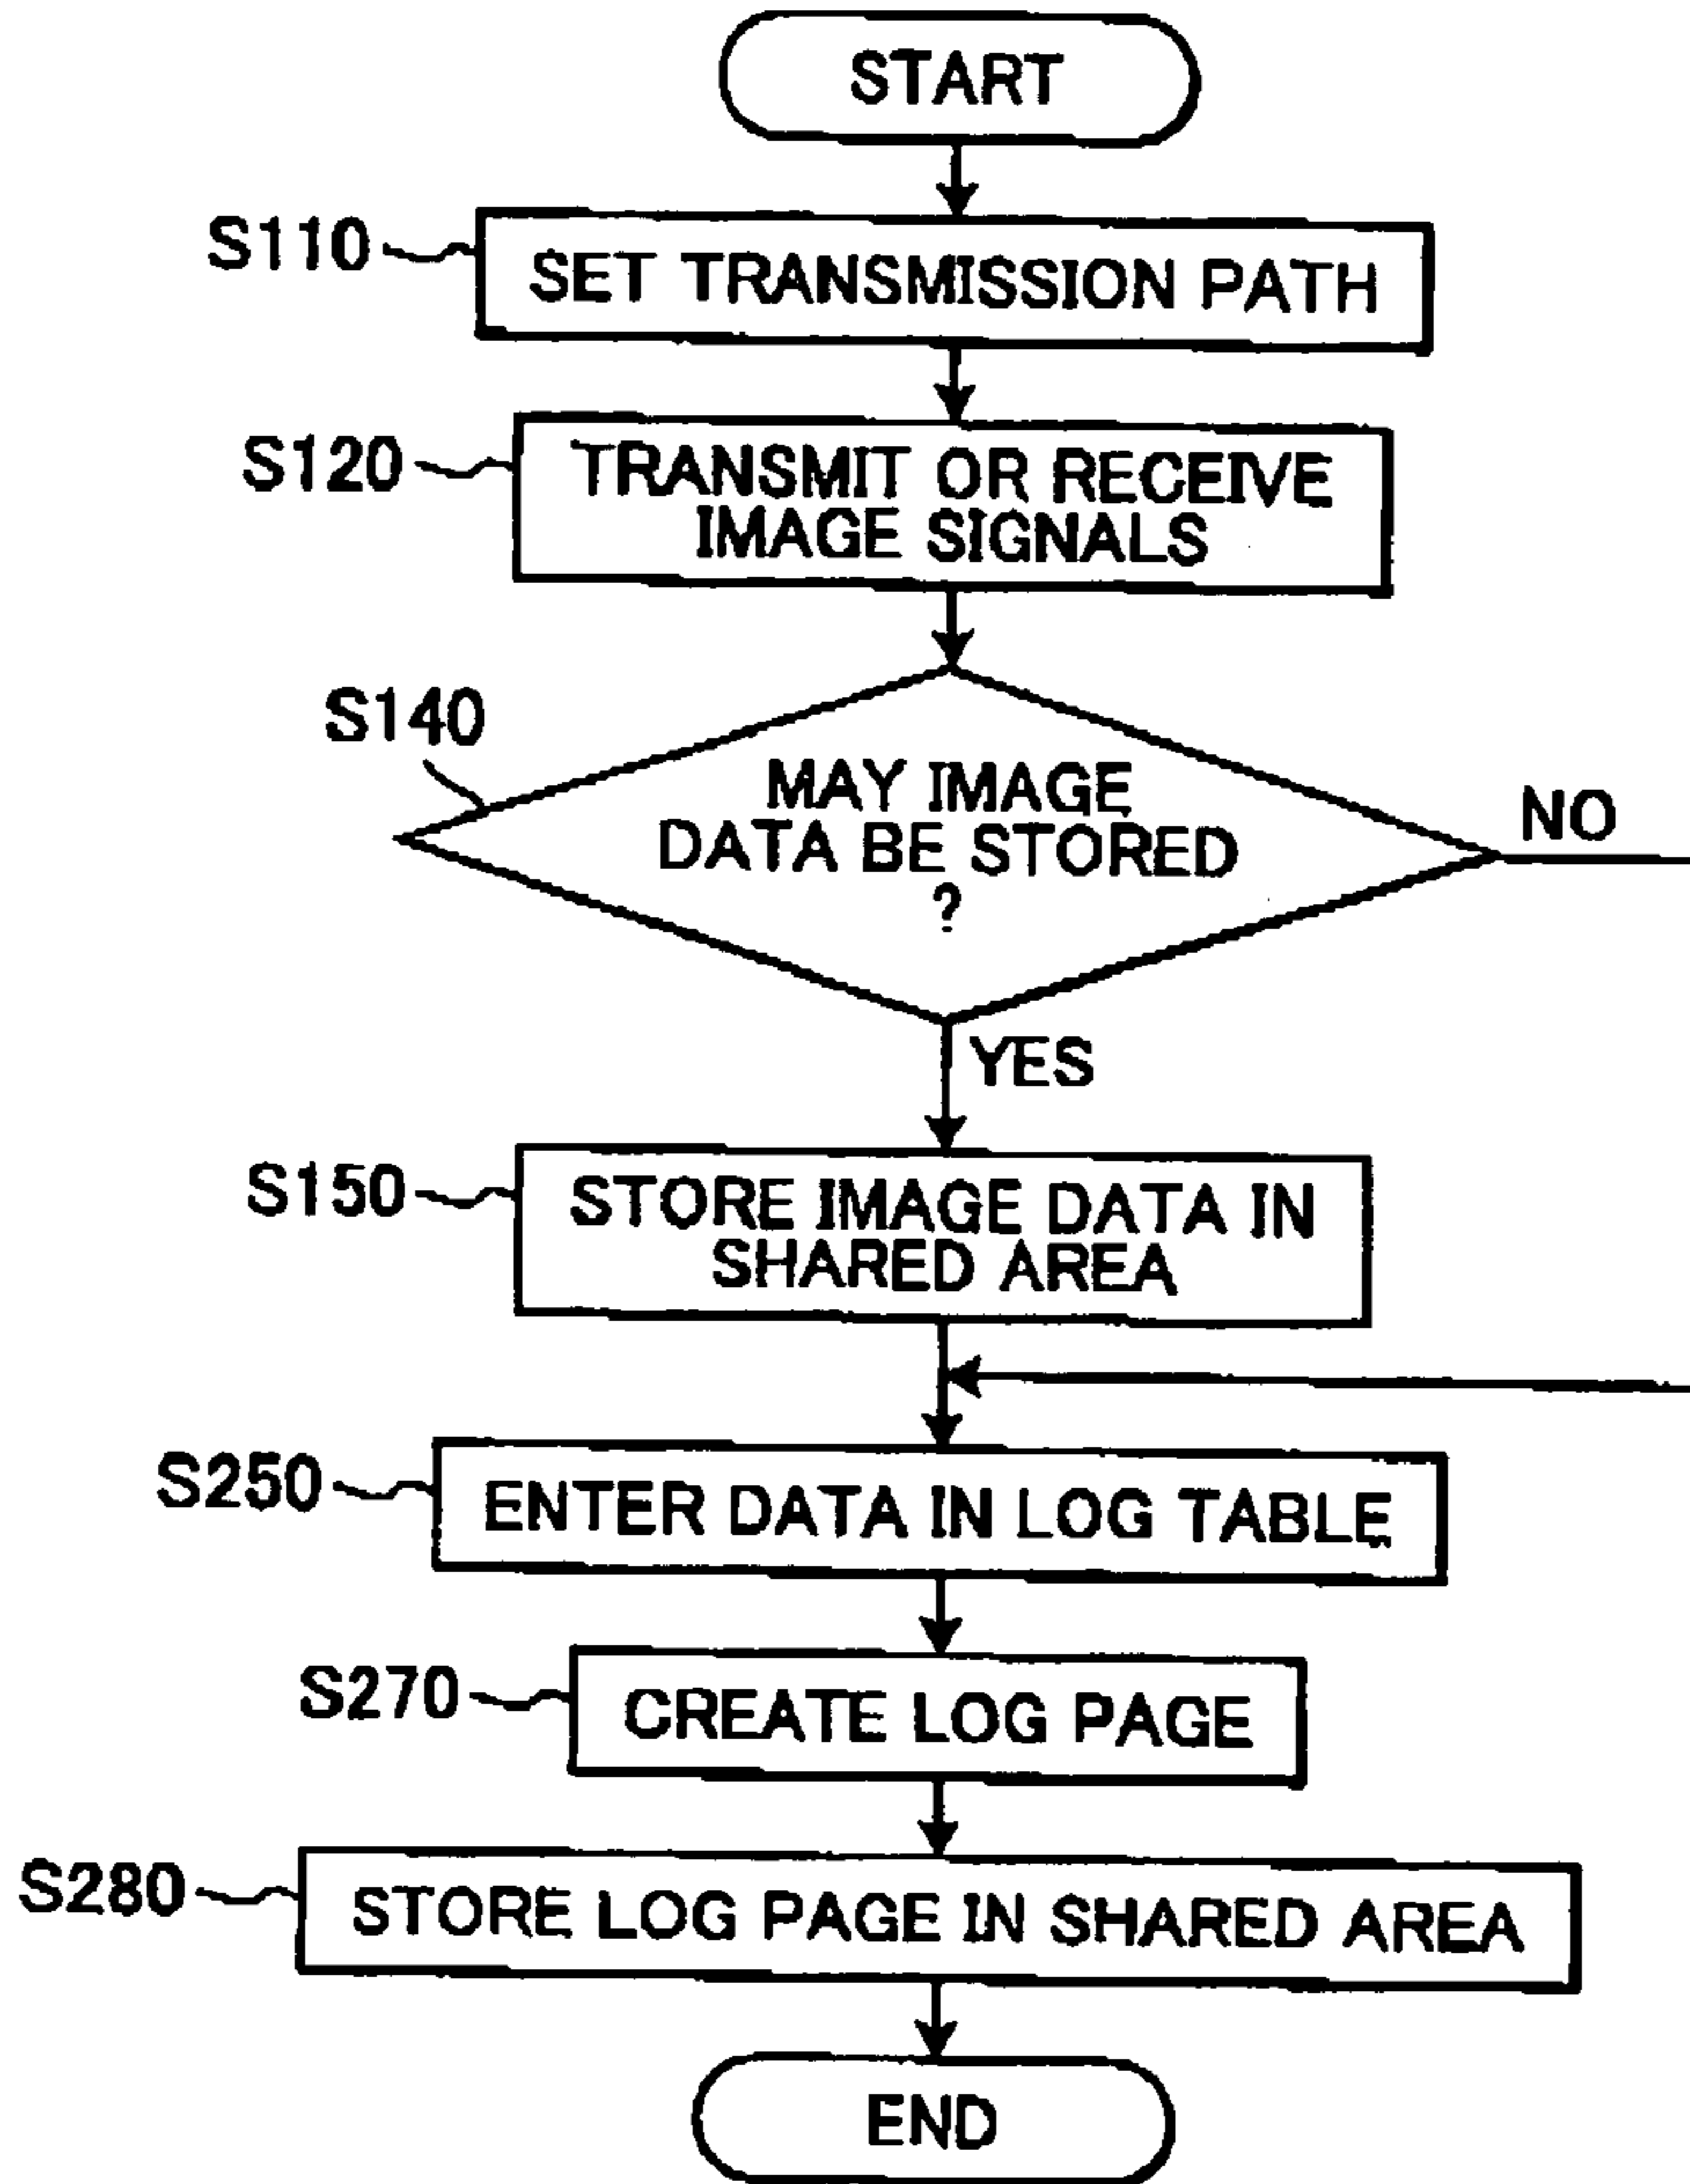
START

S110

SET TRANSMISSION PATH

S120

TRANSMIT OR RECEIVE IMAGE SIGNALS

S140

MAY IMAGE DATA BE STORED ?

NO

YES

S150

STORE IMAGE DATA IN SHARED AREA

S250

ENTER DATA IN LOG TABLE

S270

CREATE LOG PAGE

S280

STORE LOG PAGE IN SHARED AREA

END